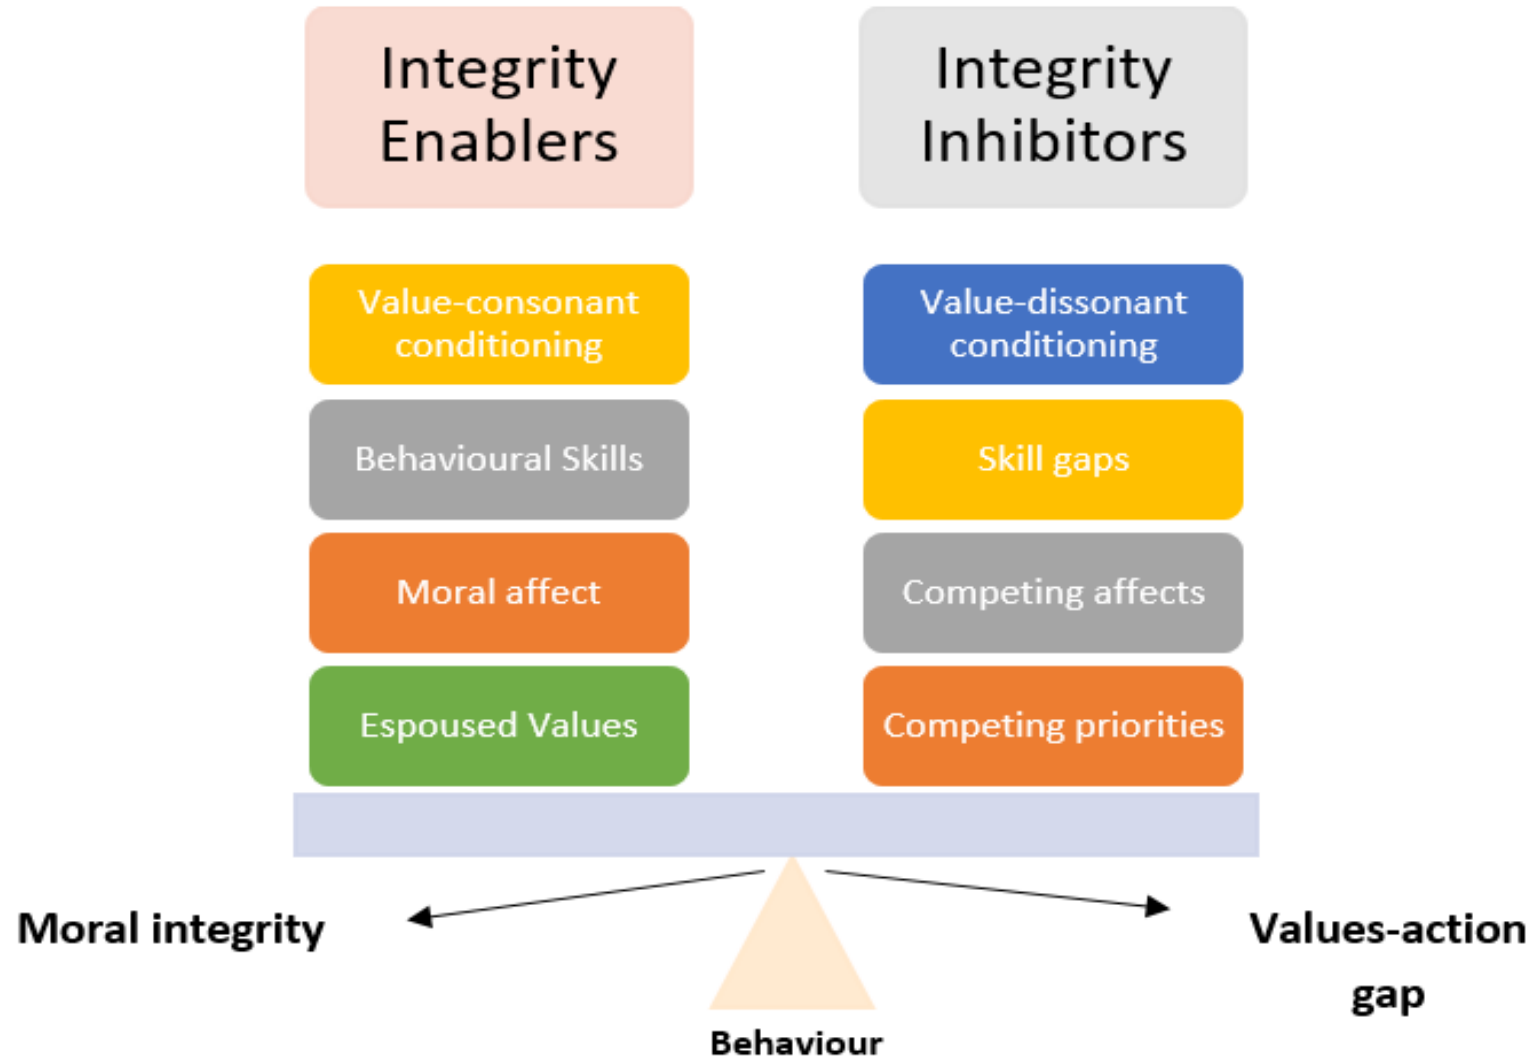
Integrity Enablers

Integrity Inhibitors

Value-consonant conditioning

Value-dissonant conditioning

Behavioural Skills

Skill gaps

Moral affect

Competing affects

Espoused Values

Competing priorities

Moral integrity

Values-action gap

Behaviour